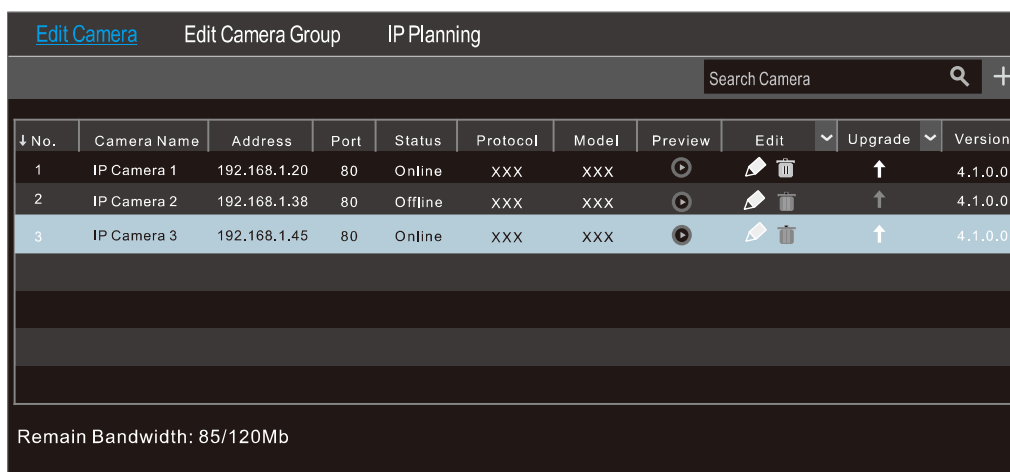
Edit Camera Edit Camera Group IP Planning

Search Camera

| No. | Camera Name | Address | Port | Status | Protocol | Model | Preview | Edit | Upgrade | Version |
|---|---|---|---|---|---|---|---|---|---|---|
| 1 | IP Camera 1 | 192.168.1.20 | 80 | Online | XXX | XXX | | | | 4.1.0.0 |
| 2 | IP Camera 2 | 192.168.1.38 | 80 | Offline | XXX | XXX | | | | 4.1.0.0 |
| 3 | IP Camera 3 | 192.168.1.45 | 80 | Online | XXX | XXX | | | | 4.1.0.0 |

Remain Bandwidth: 85/120Mb